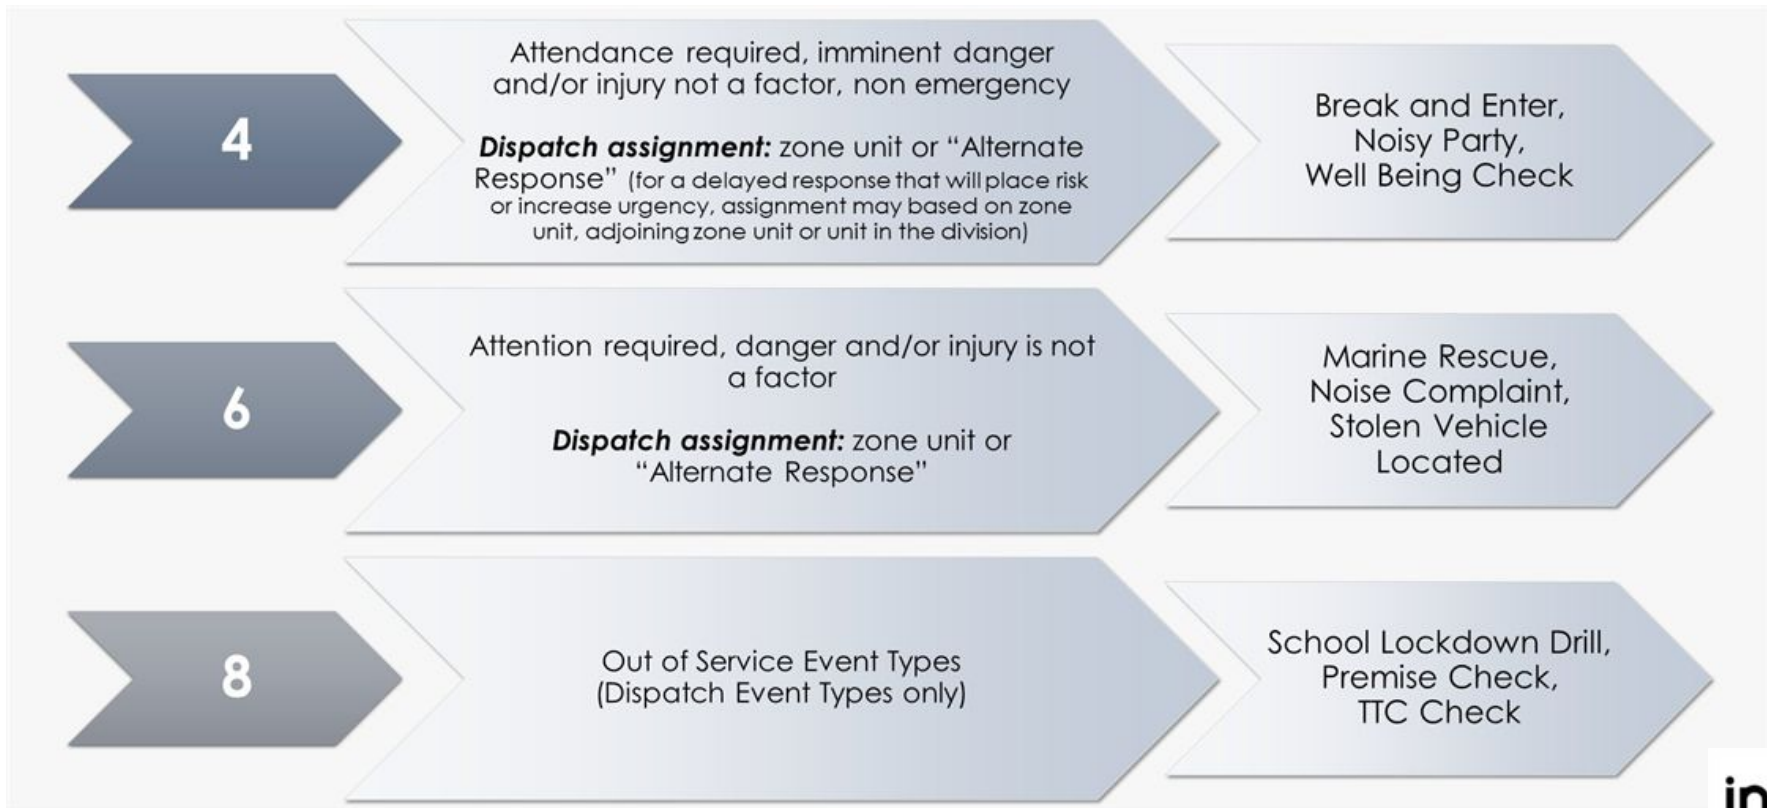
4

Attendance required, imminent danger and/or injury not a factor, non emergency

***Dispatch assignment:*** zone unit or "Alternate Response" (for a delayed response that will place risk or increase urgency, assignment may based on zone unit, adjoining zone unit or unit in the division)

Break and Enter, Noisy Party, Well Being Check

6

Attention required, danger and/or injury is not a factor

***Dispatch assignment:*** zone unit or "Alternate Response"

Marine Rescue, Noise Complaint, Stolen Vehicle Located

8

Out of Service Event Types (Dispatch Event Types only)

School Lockdown Drill, Premise Check, TTC Check

in